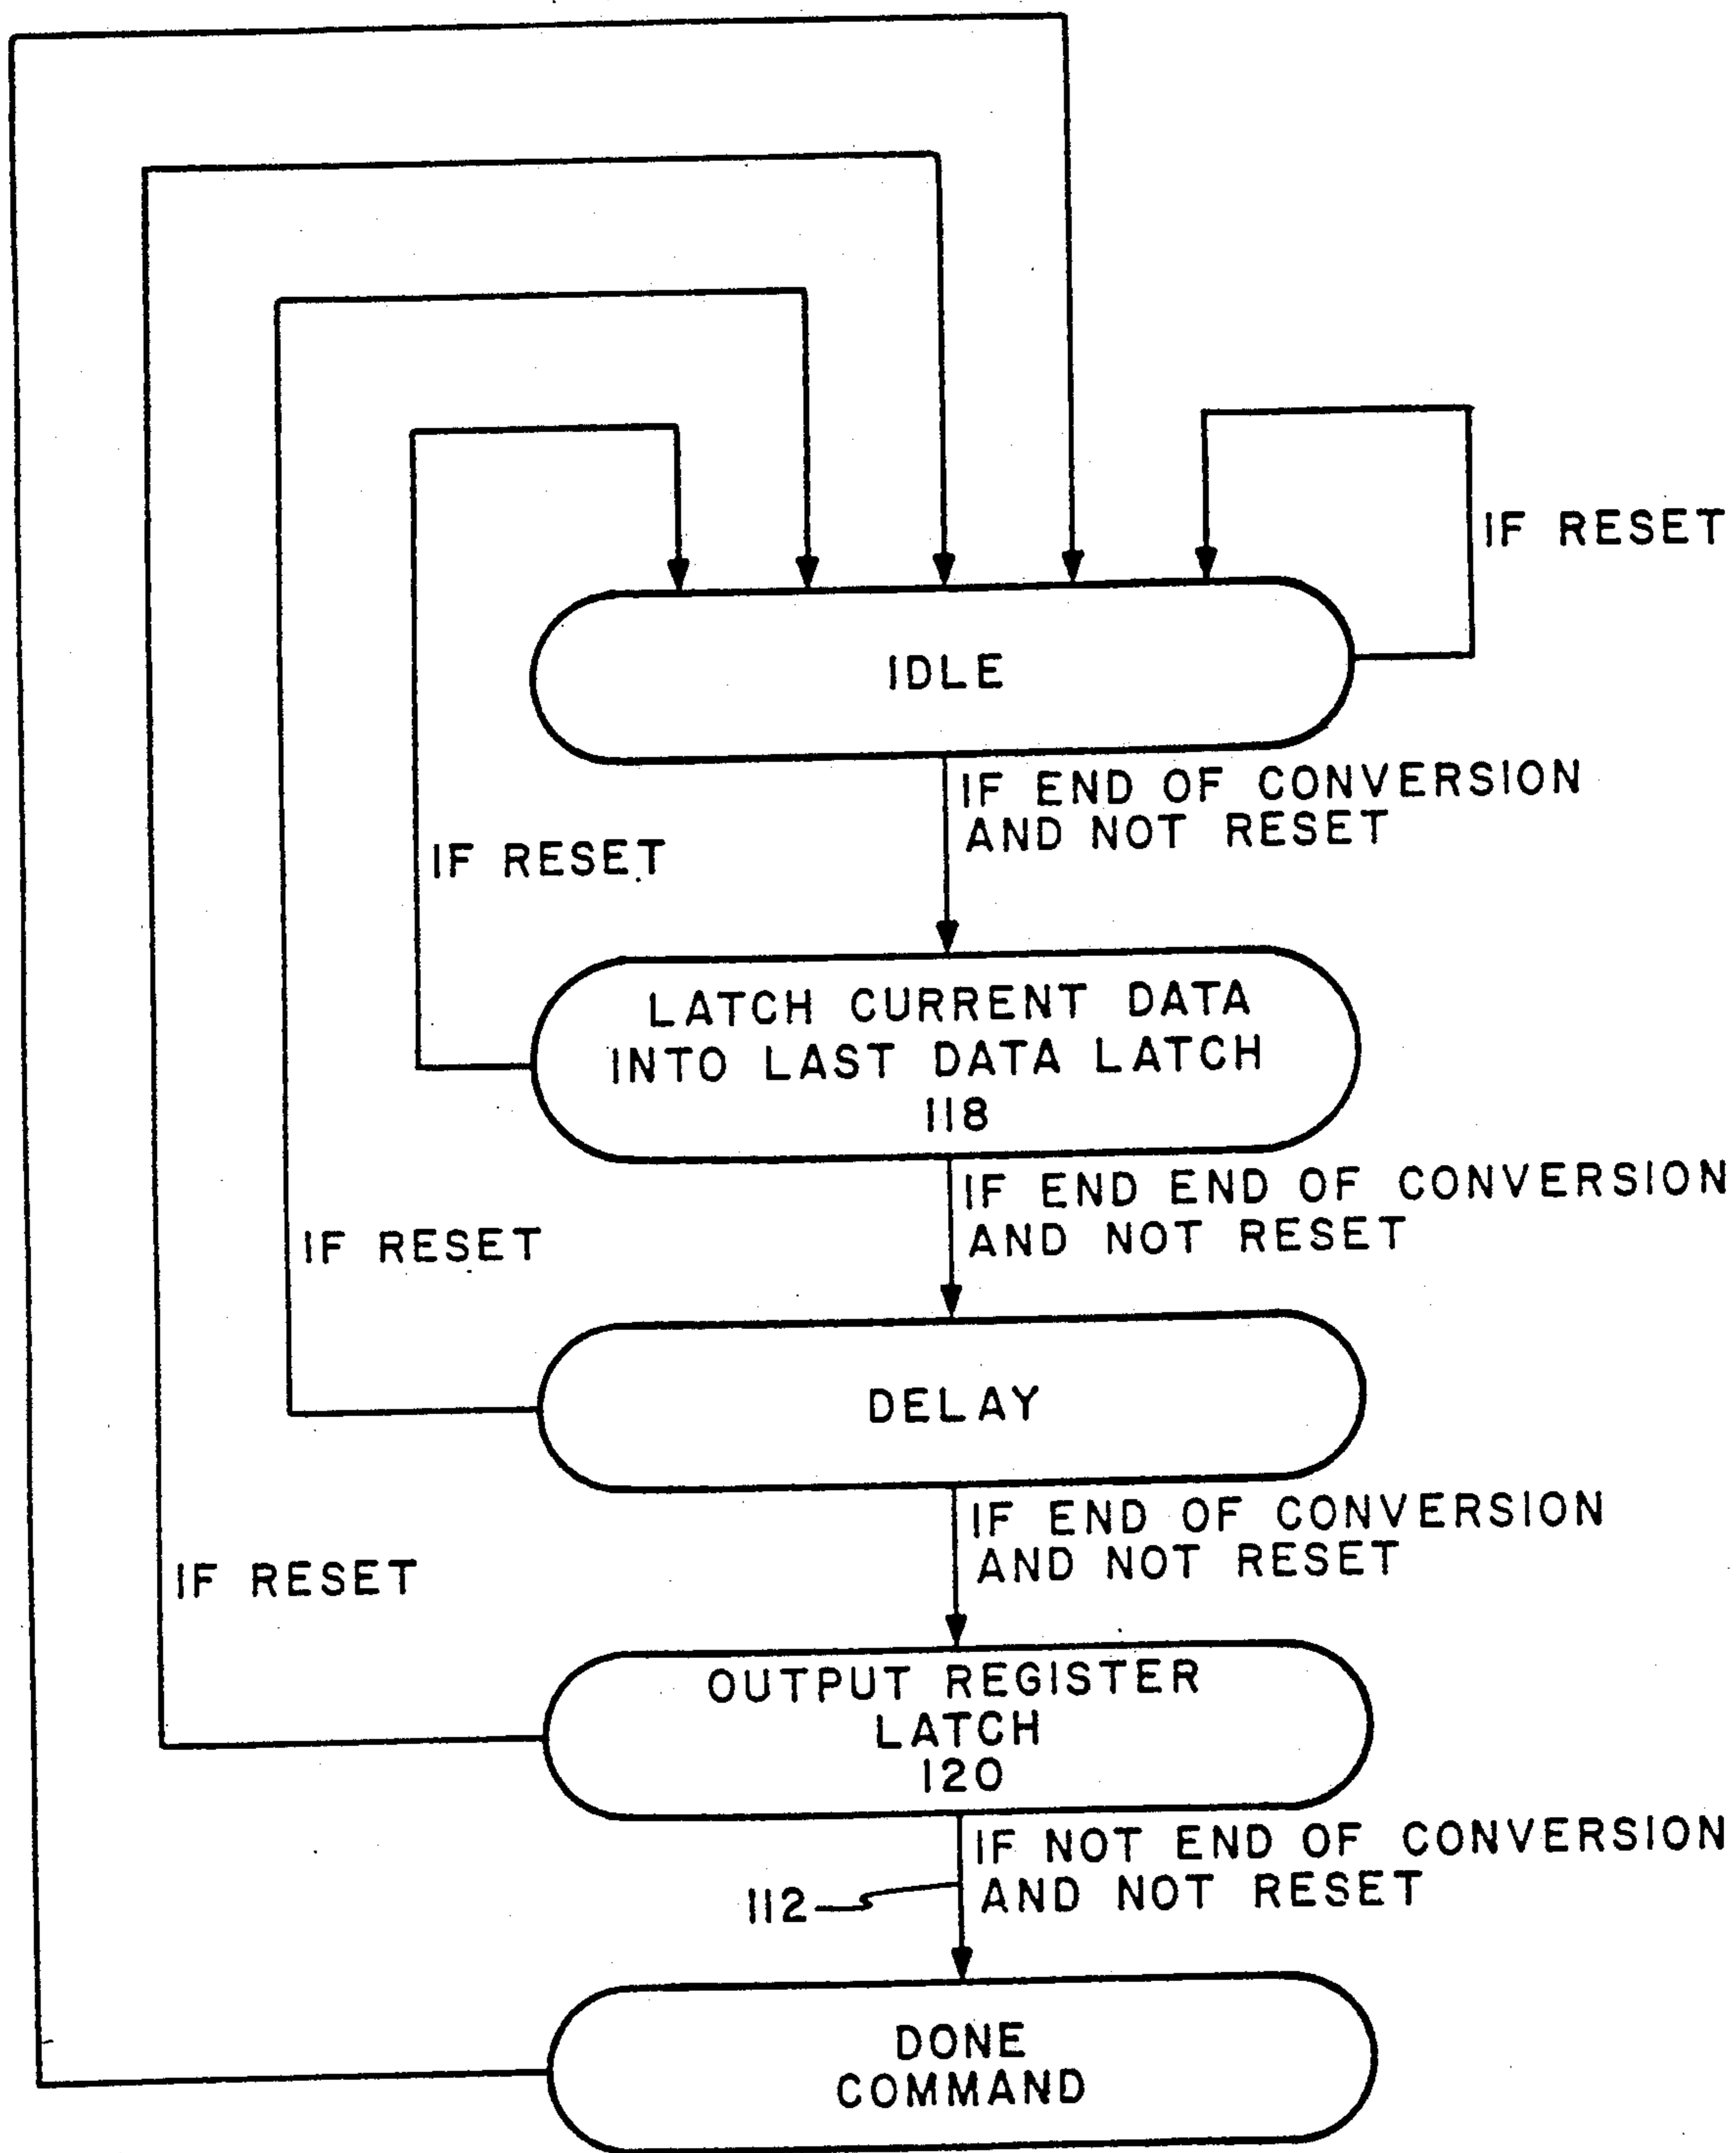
IF RESET

IDLE

IF END OF CONVERSION AND NOT RESET

IF RESET

LATCH CURRENT DATA INTO LAST DATA LATCH 118

IF END END OF CONVERSION AND NOT RESET

IF RESET

DELAY

IF END OF CONVERSION AND NOT RESET

IF RESET

OUTPUT REGISTER LATCH 120

IF NOT END OF CONVERSION AND NOT RESET

112

DONE COMMAND